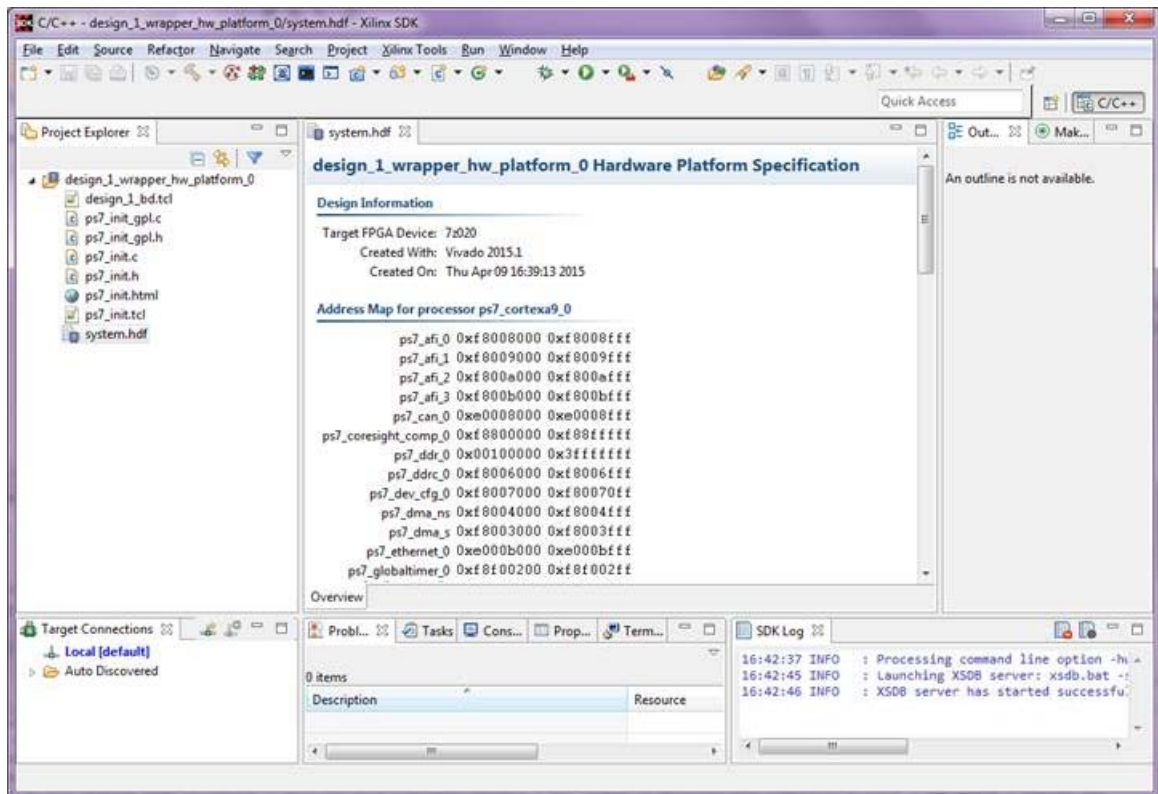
C/C++ - design_1_wrapper_hw_platform_0/system.hdf - Xilinx SDK

File Edit Source Refactor Navigate Search Project Xilinx Tools Run Window Help

Quick Access

C/C++

Project Explorer

design_1_wrapper_hw_platform_0
design_1_bd.tcl
ps7_init_gpl.c
ps7_init_gpl.h
ps7_init.c
ps7_init.h
ps7_init.html
ps7_init.tcl
system.hdf

system.hdf

design_1_wrapper_hw_platform_0 Hardware Platform Specification

Design Information

Target FPGA Device: 7z020
Created With: Vivado 2015.1
Created On: Thu Apr 09 16:39:13 2015

Address Map for processor ps7_cortexa9_0

| | | |
|---|---|---|
| ps7_afi_0 | 0xf8008000 | 0xf8008fff |
| ps7_afi_1 | 0xf8009000 | 0xf8009fff |
| ps7_afi_2 | 0xf800a000 | 0xf800afff |
| ps7_afi_3 | 0xf800b000 | 0xf800bfff |
| ps7_can_0 | 0xe0008000 | 0xe0008fff |
| ps7_coresight_comp_0 | 0xf8800000 | 0xf88fffff |
| ps7_ddr_0 | 0x00100000 | 0x3fffffff |
| ps7_ddrc_0 | 0xf8006000 | 0xf8006fff |
| ps7_dev_cfg_0 | 0xf8007000 | 0xf80070ff |
| ps7_dma_ns | 0xf8004000 | 0xf8004fff |
| ps7_dma_s | 0xf8003000 | 0xf8003fff |
| ps7_ethernet_0 | 0xe000b000 | 0xe000bfff |
| ps7_globaltimer_0 | 0xf8f00200 | 0xf8f002ff |

Overview

Out... Mak...

An outline is not available.

Target Connections

Local [default]
Auto Discovered

Probl... Tasks Cons... Prop... Term...

0 items

| Description | Resource |
|---|---|

SDK Log

16:42:37 INFO : Processing command line option -h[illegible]
16:42:45 INFO : Launching XSDB server: xsdb.bat -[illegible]
16:42:46 INFO : XSDB server has started successfu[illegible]